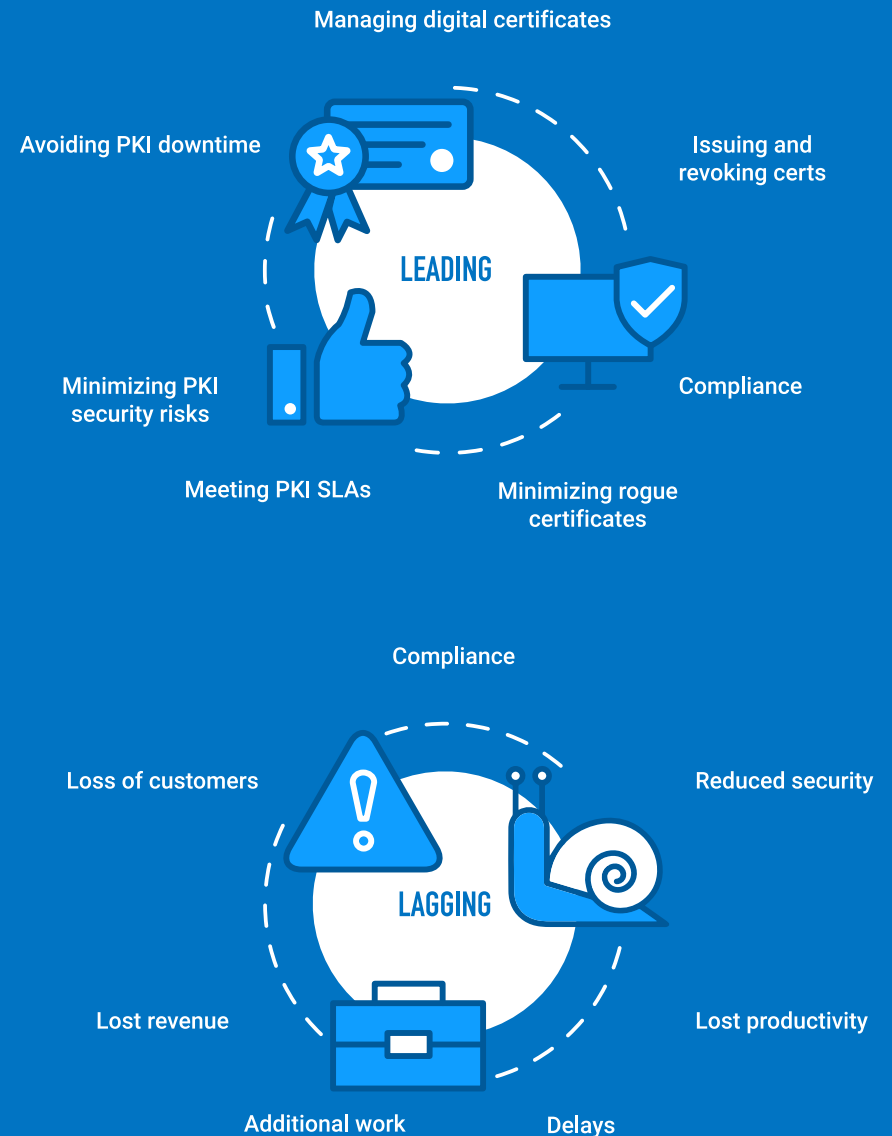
Managing digital certificates

Avoiding PKI downtime

Issuing and revoking certs

LEADING

Minimizing PKI security risks

Compliance

Meeting PKI SLAs

Minimizing rogue certificates

Compliance

Loss of customers

Reduced security

LAGGING

Lost revenue

Lost productivity

Additional work

Delays